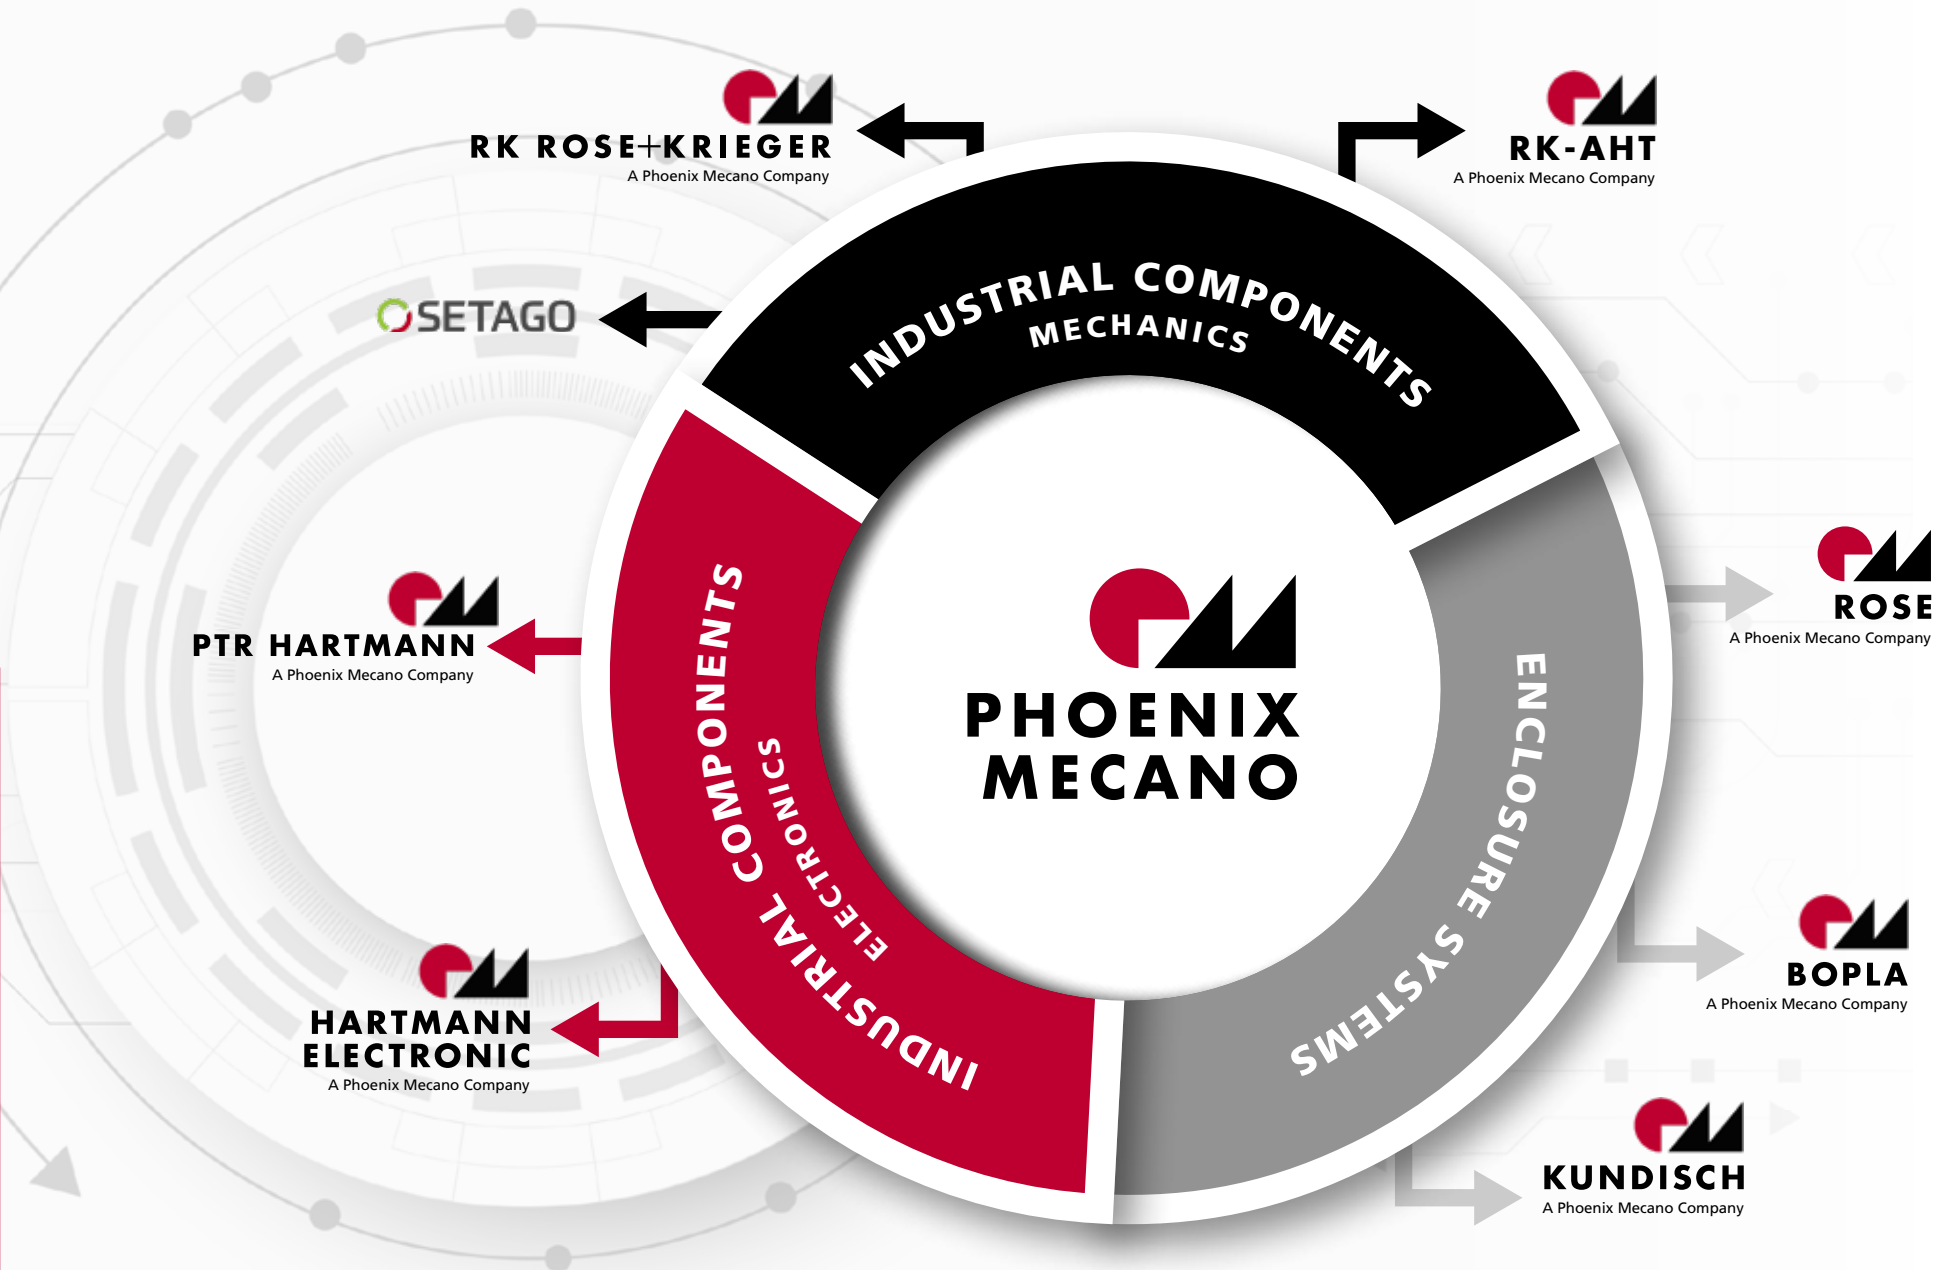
RK ROSE+KRIEGER
A Phoenix Mecano Company

RK-AHT
A Phoenix Mecano Company

SETAGO

INDUSTRIAL COMPONENTS
MECHANICS

PTR HARTMANN
A Phoenix Mecano Company

INDUSTRIAL COMPONENTS
ELECTRONICS

PHOENIX MECANO

ENCLOSURE SYSTEMS

ROSE
A Phoenix Mecano Company

HARTMANN ELECTRONIC
A Phoenix Mecano Company

BOPLA
A Phoenix Mecano Company

KUNDISCH
A Phoenix Mecano Company